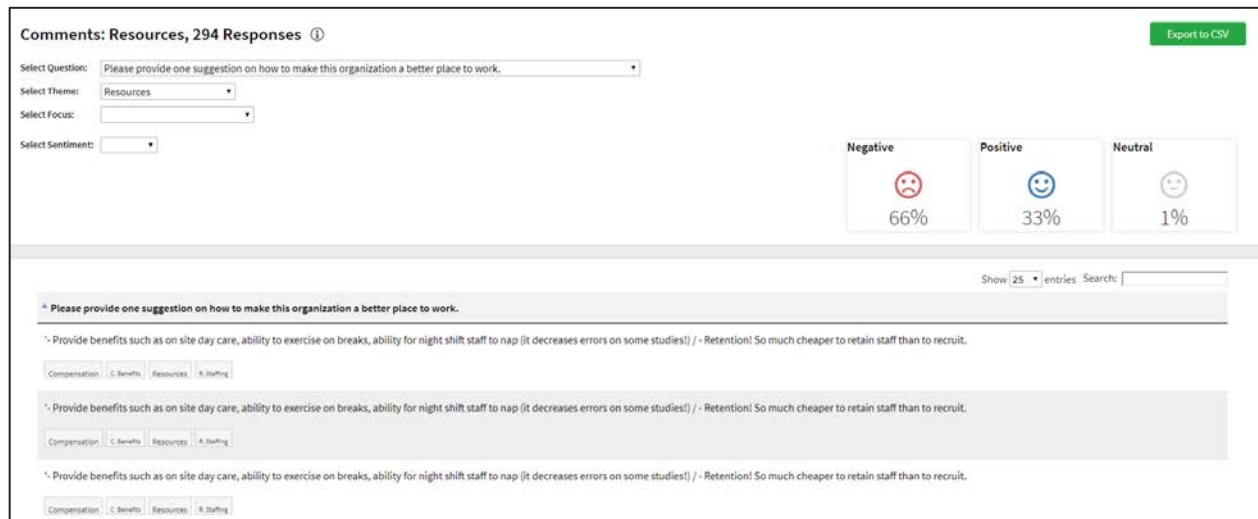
Comments: Resources, 294 Responses ⓘ

Export to CSV

Select Question: Please provide one suggestion on how to make this organization a better place to work.

Select Theme: Resources

Select Focus:

Select Sentiment:

Negative
66%

Positive
33%

Neutral
1%

Show 25 entries Search:

Please provide one suggestion on how to make this organization a better place to work.

'- Provide benefits such as on site day care, ability to exercise on breaks, ability for night shift staff to nap (it decreases errors on some studies!) / - Retention! So much cheaper to retain staff than to recruit.

Compensation C. Benefits Resources R. Staffing

'- Provide benefits such as on site day care, ability to exercise on breaks, ability for night shift staff to nap (it decreases errors on some studies!) / - Retention! So much cheaper to retain staff than to recruit.

Compensation C. Benefits Resources R. Staffing

'- Provide benefits such as on site day care, ability to exercise on breaks, ability for night shift staff to nap (it decreases errors on some studies!) / - Retention! So much cheaper to retain staff than to recruit.

Compensation C. Benefits Resources R. Staffing